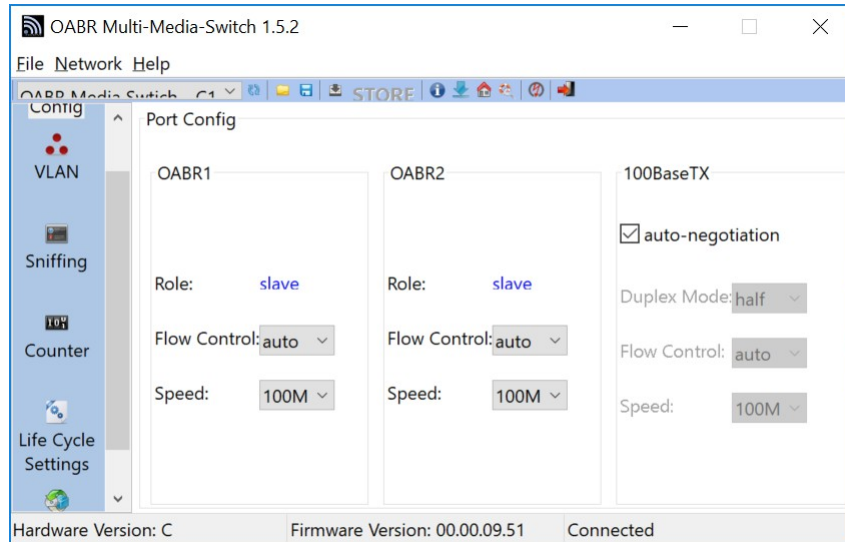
OABR Multi-Media-Switch 1.5.2

File Network Help

OABR Media Switch C1 STORE

Config

VLAN

Sniffing

Counter

Life Cycle Settings

Port Config

OABR1

Role: slave

Flow Control: auto

Speed: 100M

OABR2

Role: slave

Flow Control: auto

Speed: 100M

100BaseTX

auto-negotiation

Duplex Mode: half

Flow Control: auto

Speed: 100M

Hardware Version: C | Firmware Version: 00.00.09.51 | Connected